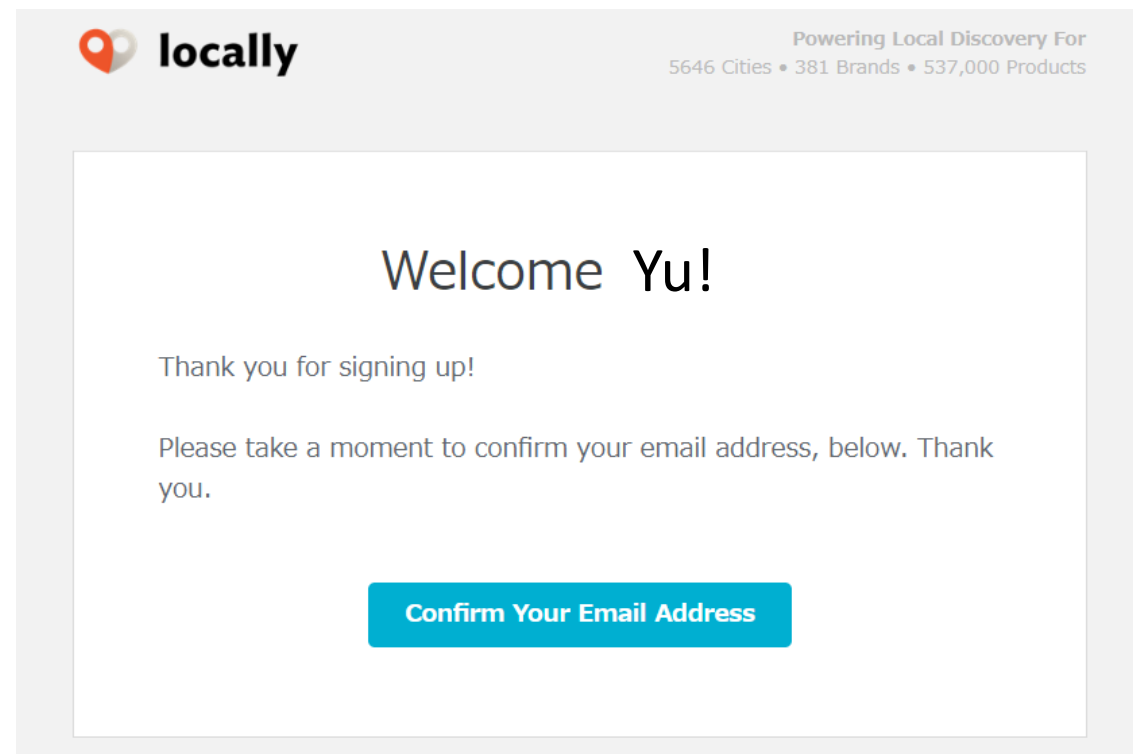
locally

Powering Local Discovery For
5646 Cities • 381 Brands • 537,000 Products

Welcome Yu!

Thank you for signing up!

Please take a moment to confirm your email address, below. Thank you.

Confirm Your Email Address